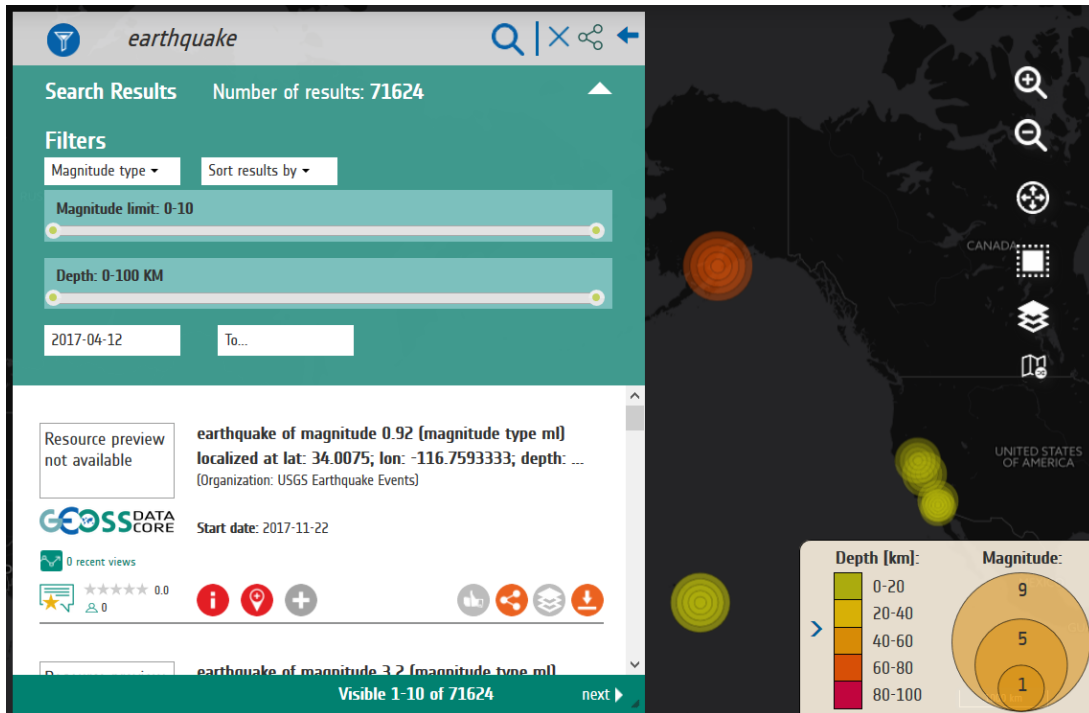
earthquake

Search Results Number of results: 71624

Filters

Magnitude type ▾ Sort results by ▾

Magnitude limit: 0-10

Depth: 0-100 KM

2017-04-12 To...

Resource preview not available

GEOSS DATA CORE

0 recent views

0.0

0

earthquake of magnitude 0.92 (magnitude type ml) localized at lat: 34.0075; lon: -116.7593333; depth: ...

(Organization: USGS Earthquake Events)

Start date: 2017-11-22

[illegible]

earthquake of magnitude 3.2 (magnitude type ml)

Visible 1-10 of 71624

next

CANADA

UNITED STATES OF AMERICA

Depth [km]:

0-20

20-40

40-60

60-80

80-100

Magnitude:

9

5

1